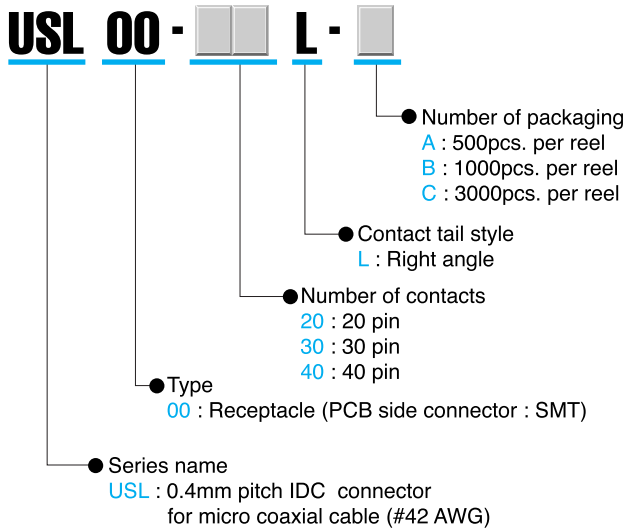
USL 00 - L -

Number of packaging
A : 500pcs. per reel
B : 1000pcs. per reel
C : 3000pcs. per reel

Contact tail style
L : Right angle

Number of contacts
20 : 20 pin
30 : 30 pin
40 : 40 pin

Type
00 : Receptacle (PCB side connector : SMT)

Series name
USL : 0.4mm pitch IDC connector for micro coaxial cable (#42 AWG)